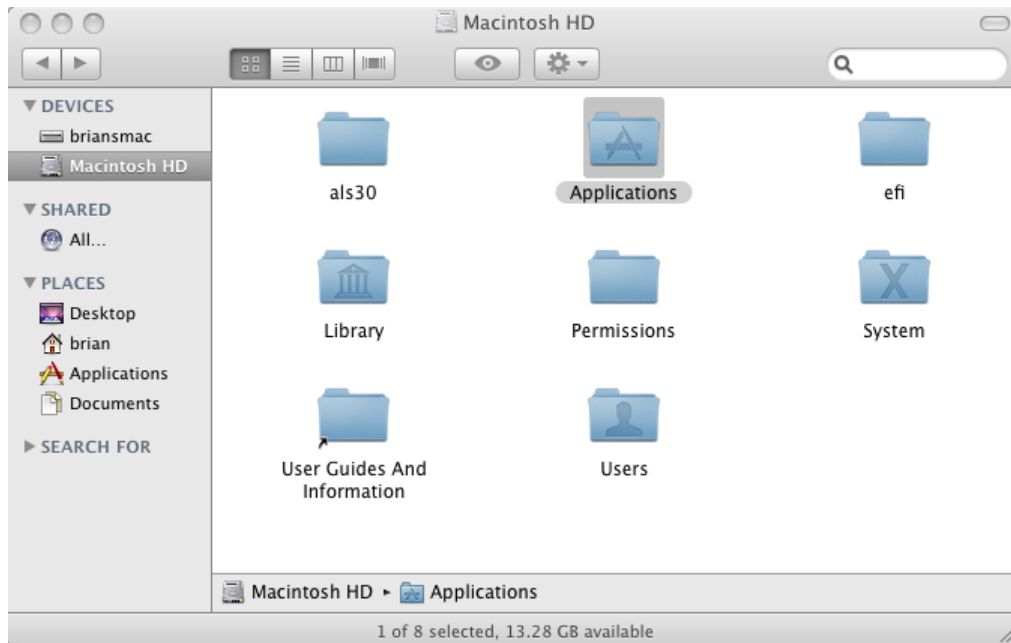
Macintosh HD

DEVICES
briansmac
Macintosh HD

SHARED
All...

PLACES
Desktop
brian
Applications
Documents

SEARCH FOR

als30
Applications
efi
Library
Permissions
System
User Guides And Information
Users

Macintosh HD ▸ Applications

1 of 8 selected, 13.28 GB available